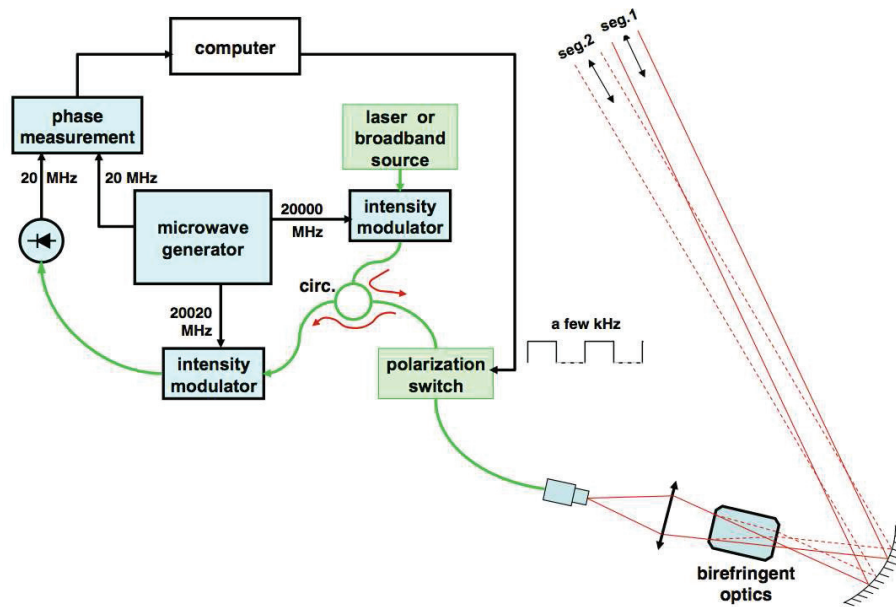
computer

phase measurement

20 MHz

20 MHz

laser or broadband source

20000 MHz

intensity modulator

microwave generator

circ.

20020 MHz

intensity modulator

a few kHz

polarization switch

seg.2

seg.1

birefringent optics